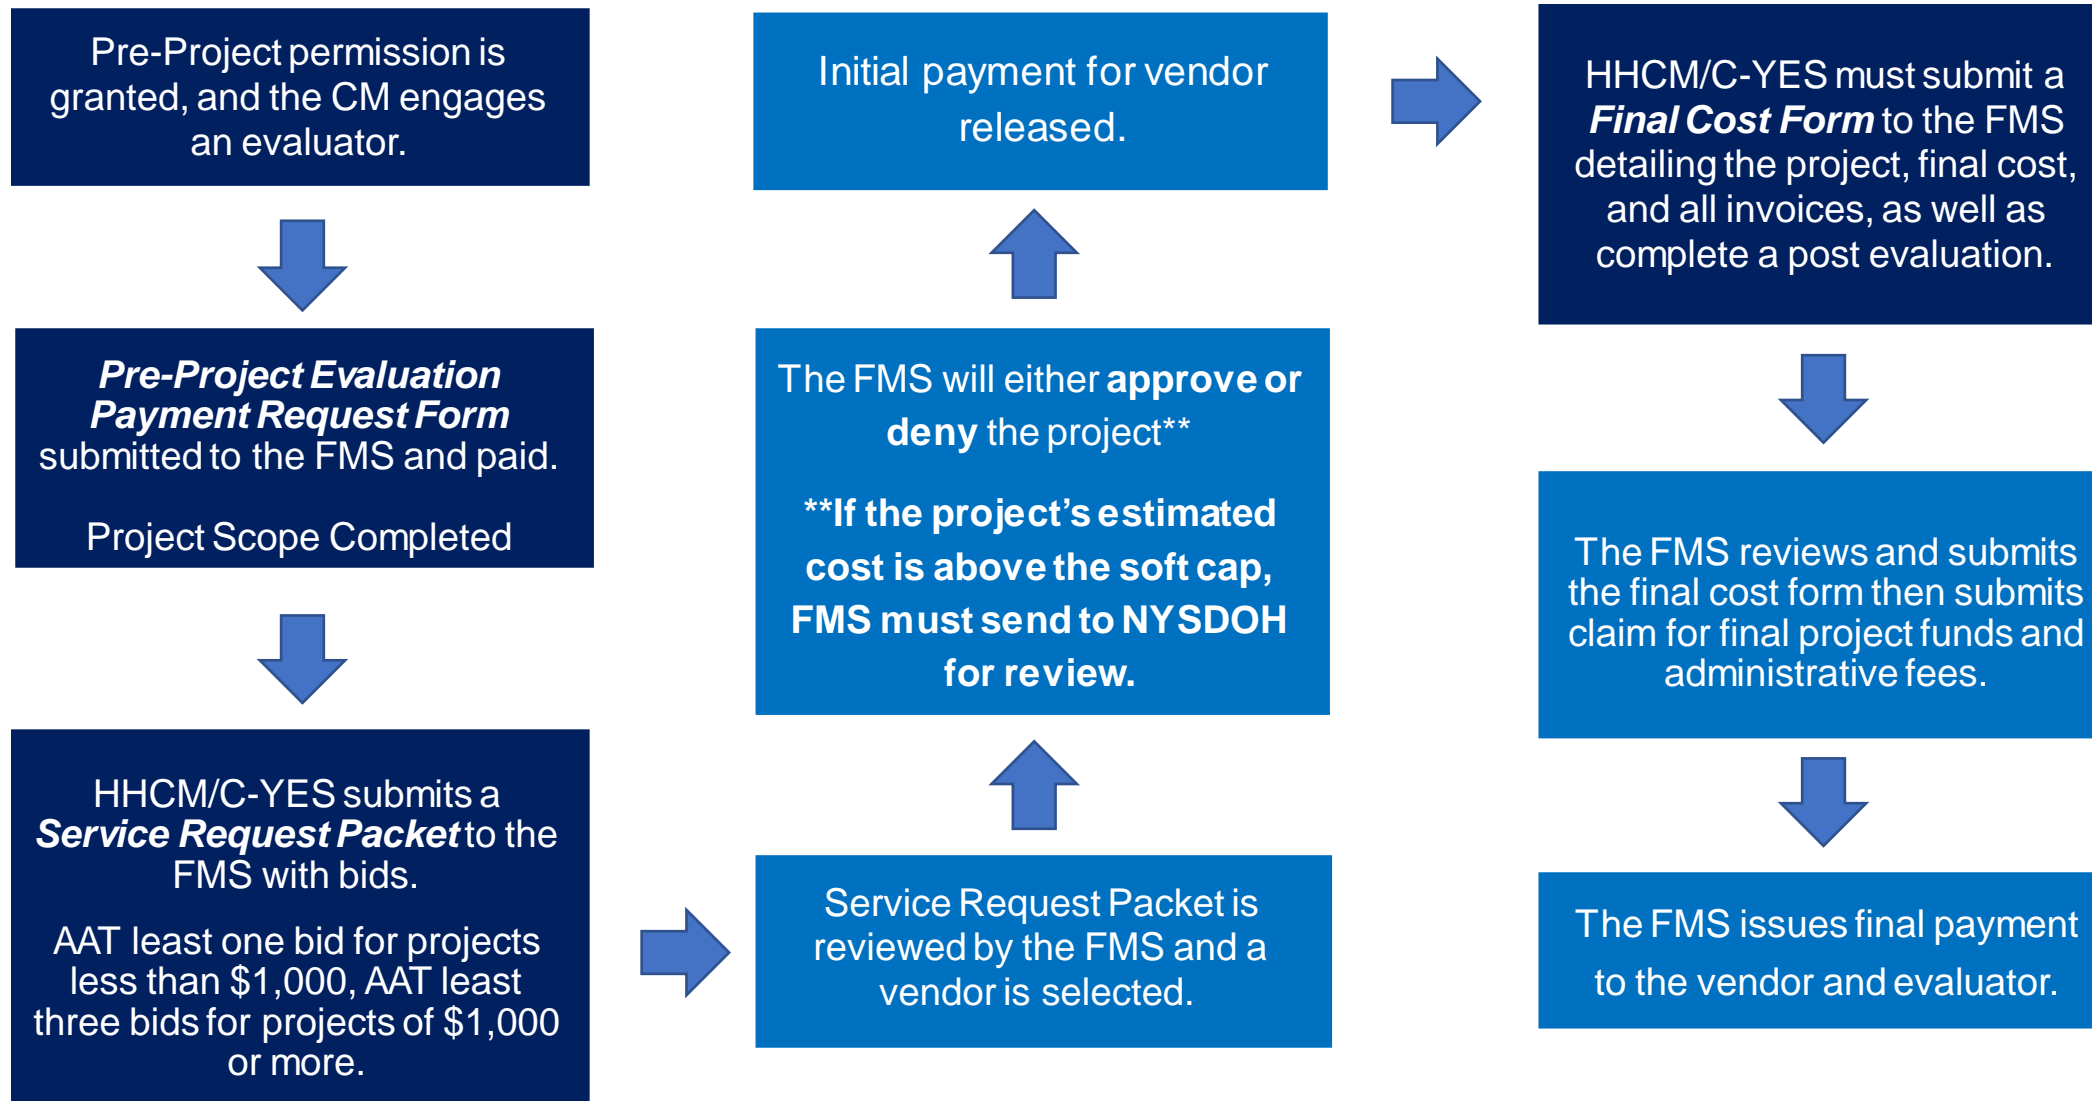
Pre-Project permission is granted, and the CM engages an evaluator.

***Pre-Project Evaluation Payment Request Form*** submitted to the FMS and paid.

Project Scope Completed

HHCM/C-YES submits a ***Service Request Packet*** to the FMS with bids.

AAT least one bid for projects less than \$1,000, AAT least three bids for projects of \$1,000 or more.

Service Request Packet is reviewed by the FMS and a vendor is selected.

The FMS will either **approve or deny** the project**

****If the project's estimated cost is above the soft cap, FMS must send to NYSDOH for review.**

Initial payment for vendor released.

HHCM/C-YES must submit a ***Final Cost Form*** to the FMS detailing the project, final cost, and all invoices, as well as complete a post evaluation.

The FMS reviews and submits the final cost form then submits claim for final project funds and administrative fees.

The FMS issues final payment to the vendor and evaluator.